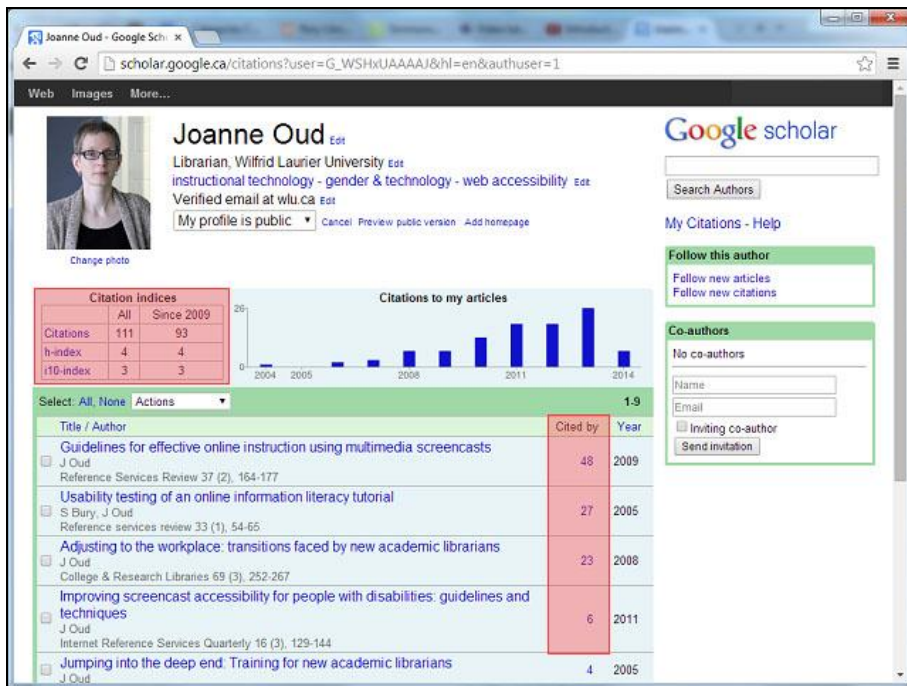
Joanne Oud - Google Sch ×

scholar.google.ca/citations?user=G_WSHxUAAAAJ&hl=en&authuser=1

Web Images More...

Joanne Oud Edit

Librarian, Wilfrid Laurier University Edit

instructional technology - gender & technology - web accessibility Edit

Verified email at wlu.ca Edit

My profile is public Cancel Preview public version Add homepage

Change photo

Google scholar

Search Authors

My Citations - Help

Follow this author

Follow new articles

Follow new citations

Co-authors

No co-authors

Name

Email

Inviting co-author

Send invitation

| Citation indices | All | Since 2009 |
|---|---|---|
| Citations | 111 | 93 |
| h-index | 4 | 4 |
| i10-index | 3 | 3 |

Citations to my articles

20

0

2004 2005 2008 2011 2014

Select: All, None Actions 1-9

| Title / Author | Cited by | Year |
|---|---|---|
| Guidelines for effective online instruction using multimedia screencasts J Oud Reference Services Review 37 (2), 164-177 | 48 | 2009 |
| Usability testing of an online information literacy tutorial S Bury, J Oud Reference services review 33 (1), 54-65 | 27 | 2005 |
| Adjusting to the workplace: transitions faced by new academic librarians J Oud College & Research Libraries 69 (3), 252-267 | 23 | 2008 |
| Improving screencast accessibility for people with disabilities: guidelines and techniques J Oud Internet Reference Services Quarterly 16 (3), 129-144 | 6 | 2011 |
| Jumping into the deep end: Training for new academic librarians J Oud | 4 | 2005 |